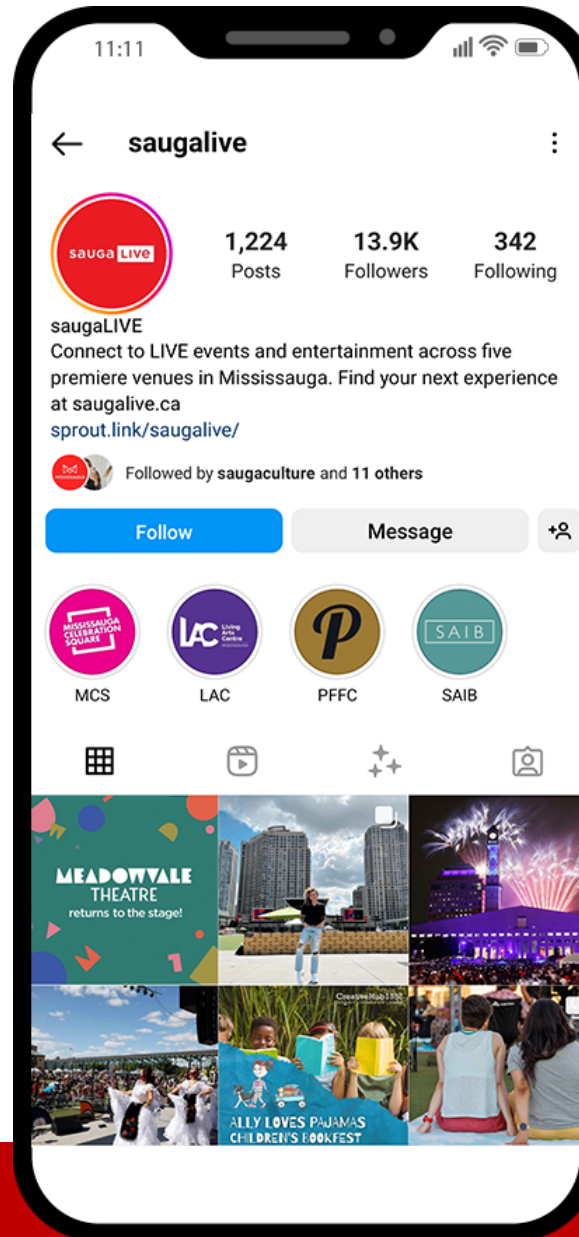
11:11

saugalive

sauga LIVE

1,224
Posts

13.9K
Followers

342
Following

saugaLIVE
Connect to LIVE events and entertainment across five premiere venues in Mississauga. Find your next experience at saugalive.ca
sprout.link/saugalive/

Followed by saugaculture and 11 others

Follow

Message

MISSISSAUGA CELEBRATION SQUARE

LAC Living Arts Centre

P

SAIB

MCS

LAC

PFFC

SAIB

MEADOWVALE THEATRE returns to the stage!

CreativeHub 1352

ALLY LOVES PAJAMAS CHILDREN'S BOOKFEST